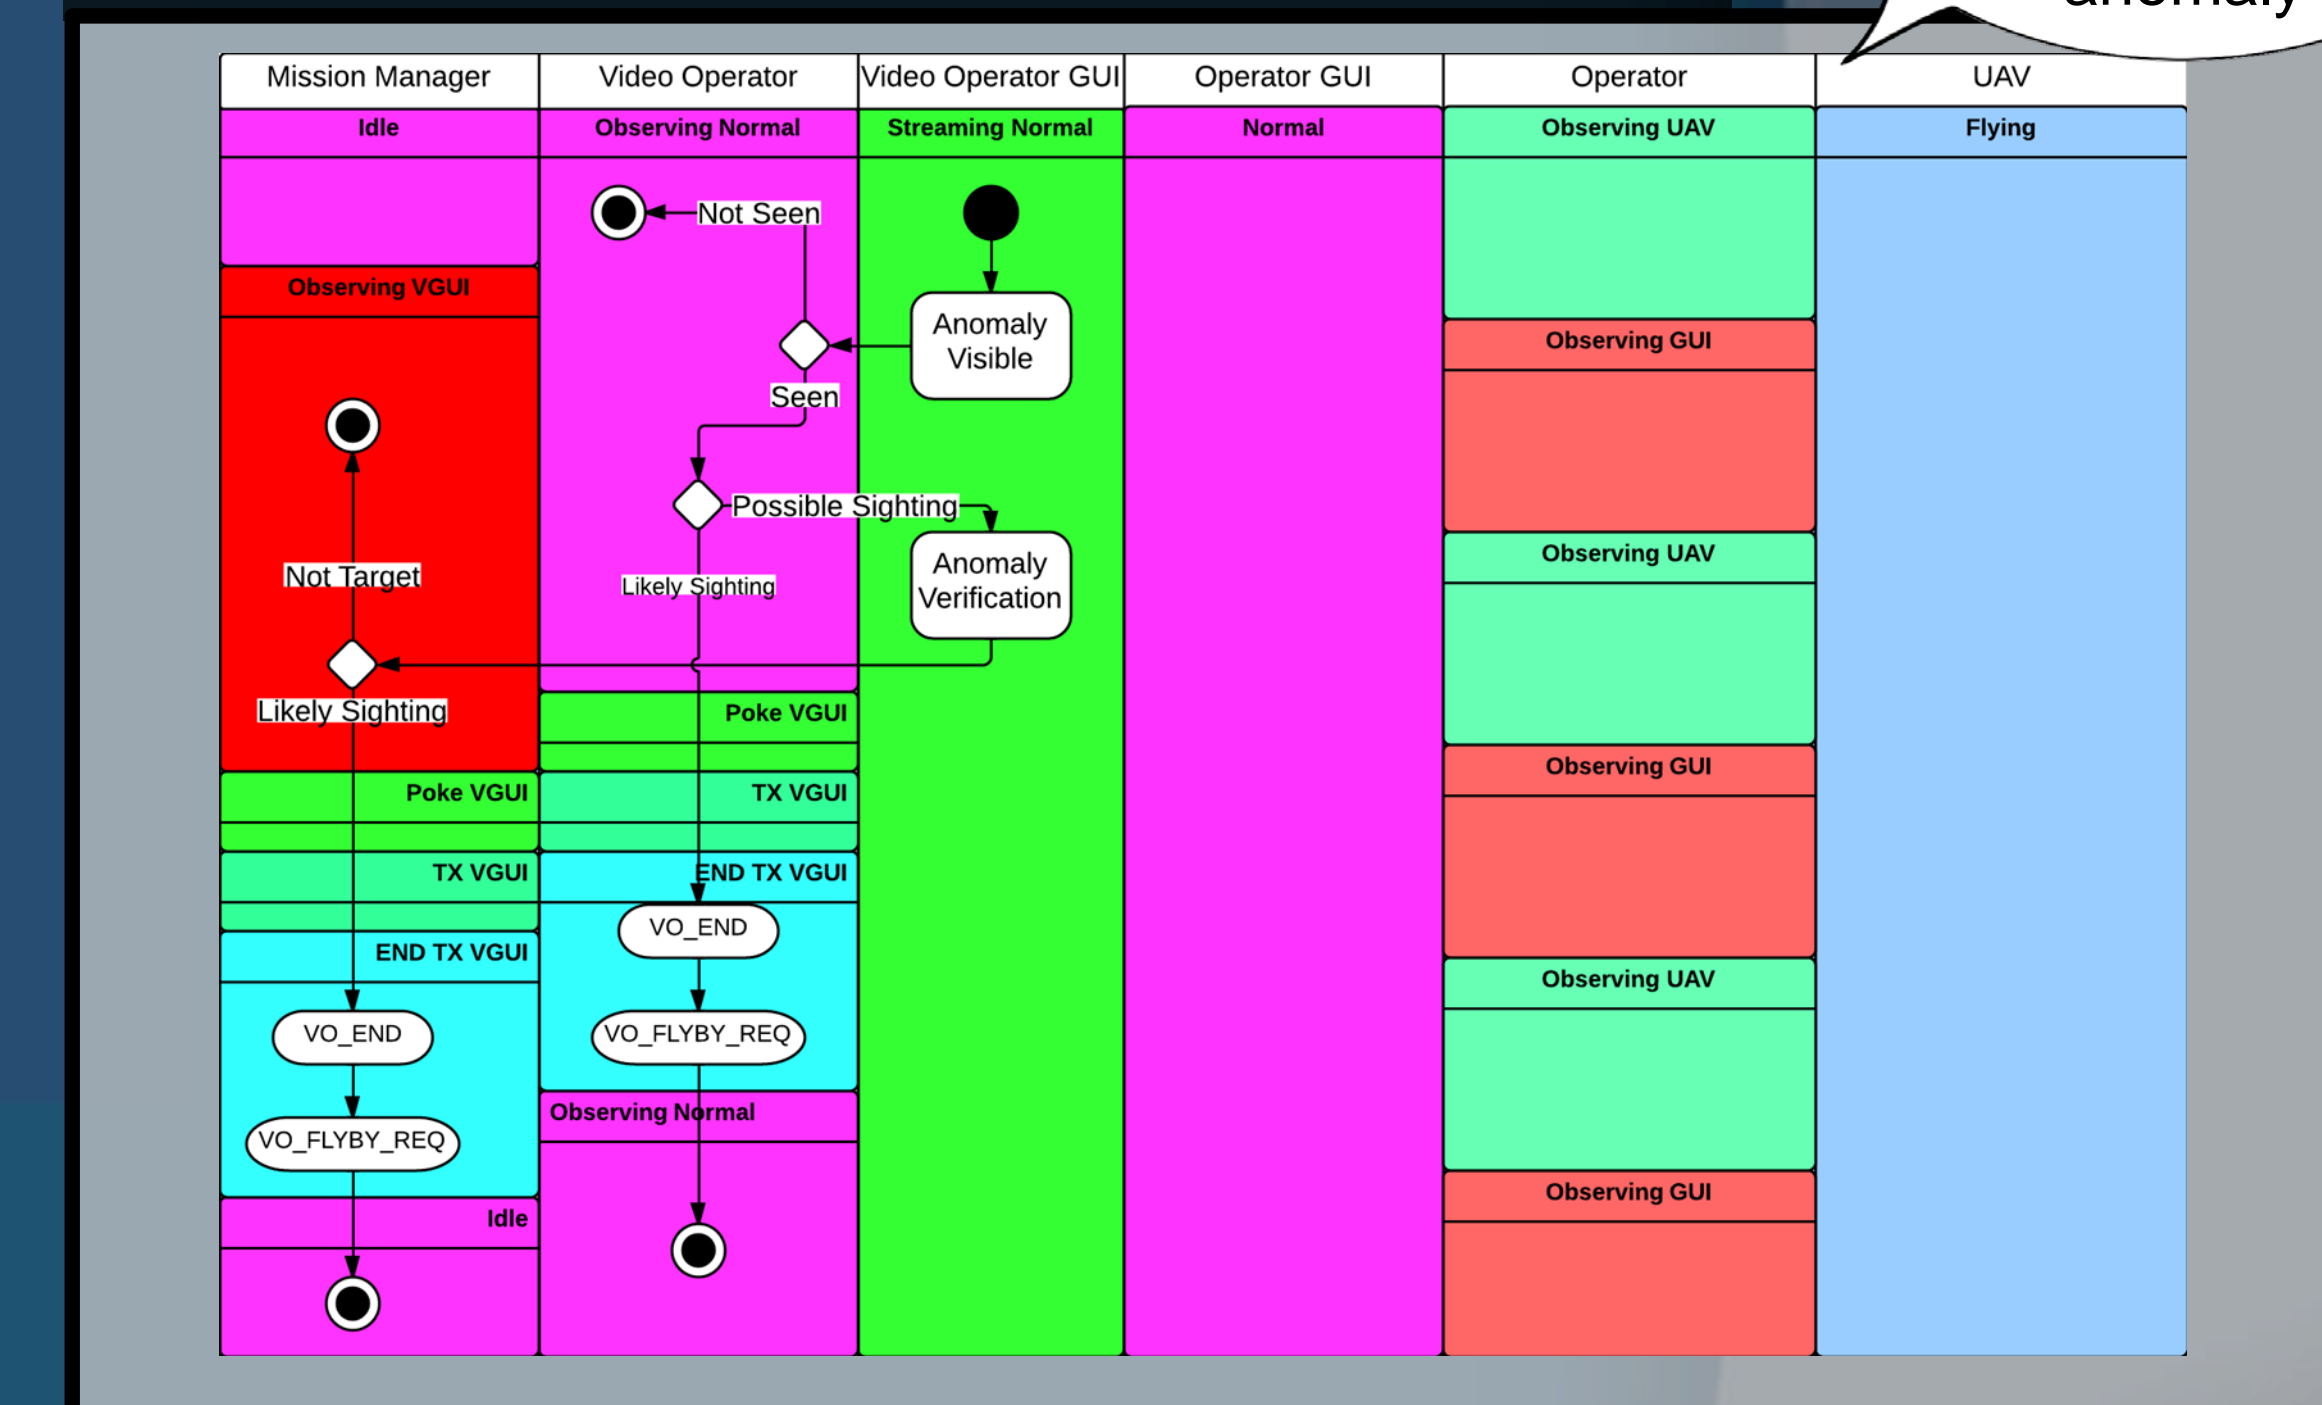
anomaly

Mission Manager

Idle

Observing VGUI

Not Target

Likely Sighting

Poke VGUI

TX VGUI

END TX VGUI

VO_END

VO_FLYBY_REQ

Idle

Video Operator

Observing Normal

Not Seen

Seen

Possible Sighting

Likely Sighting

Poke VGUI

TX VGUI

END TX VGUI

VO_END

VO_FLYBY_REQ

Observing Normal

Video Operator GUI

Streaming Normal

Anomaly Visible

Anomaly Verification

Operator GUI

Normal

Operator

Observing UAV

Observing GUI

Observing UAV

Observing GUI

Observing UAV

Observing GUI

UAV

Flying